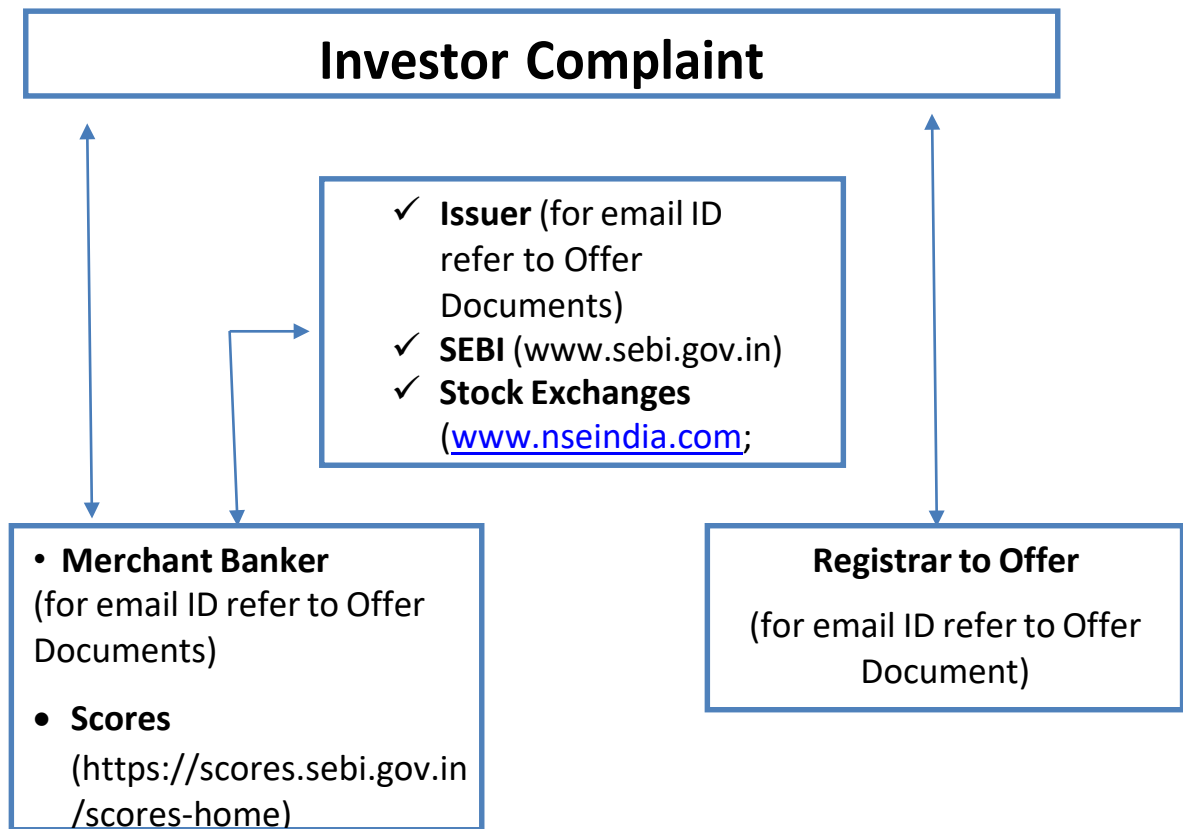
Investor Complaint

✓ **Issuer** (for email ID refer to Offer Documents)
✓ **SEBI** (www.sebi.gov.in)
✓ **Stock Exchanges** (www.nseindia.com;

• **Merchant Banker** (for email ID refer to Offer Documents)

• **Scores** (https://scores.sebi.gov.in/scores-home)

**Registrar to Offer**

(for email ID refer to Offer Document)